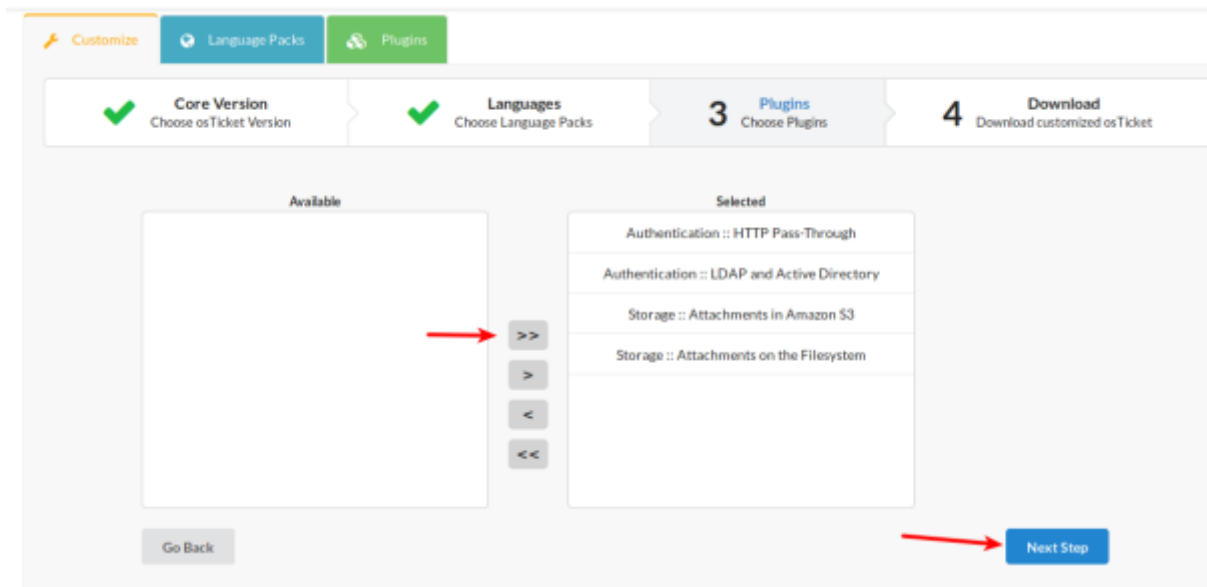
Customize
Language Packs
Plugins

Core Version
Choose osTicket Version

Languages
Choose Language Packs

3 Plugins
Choose Plugins

4 Download
Download customized osTicket

Available

Selected

Authentication :: HTTP Pass-Through
Authentication :: LDAP and Active Directory
Storage :: Attachments in Amazon S3
Storage :: Attachments on the Filesystem

>>
>
<
<<

Go Back

Next Step